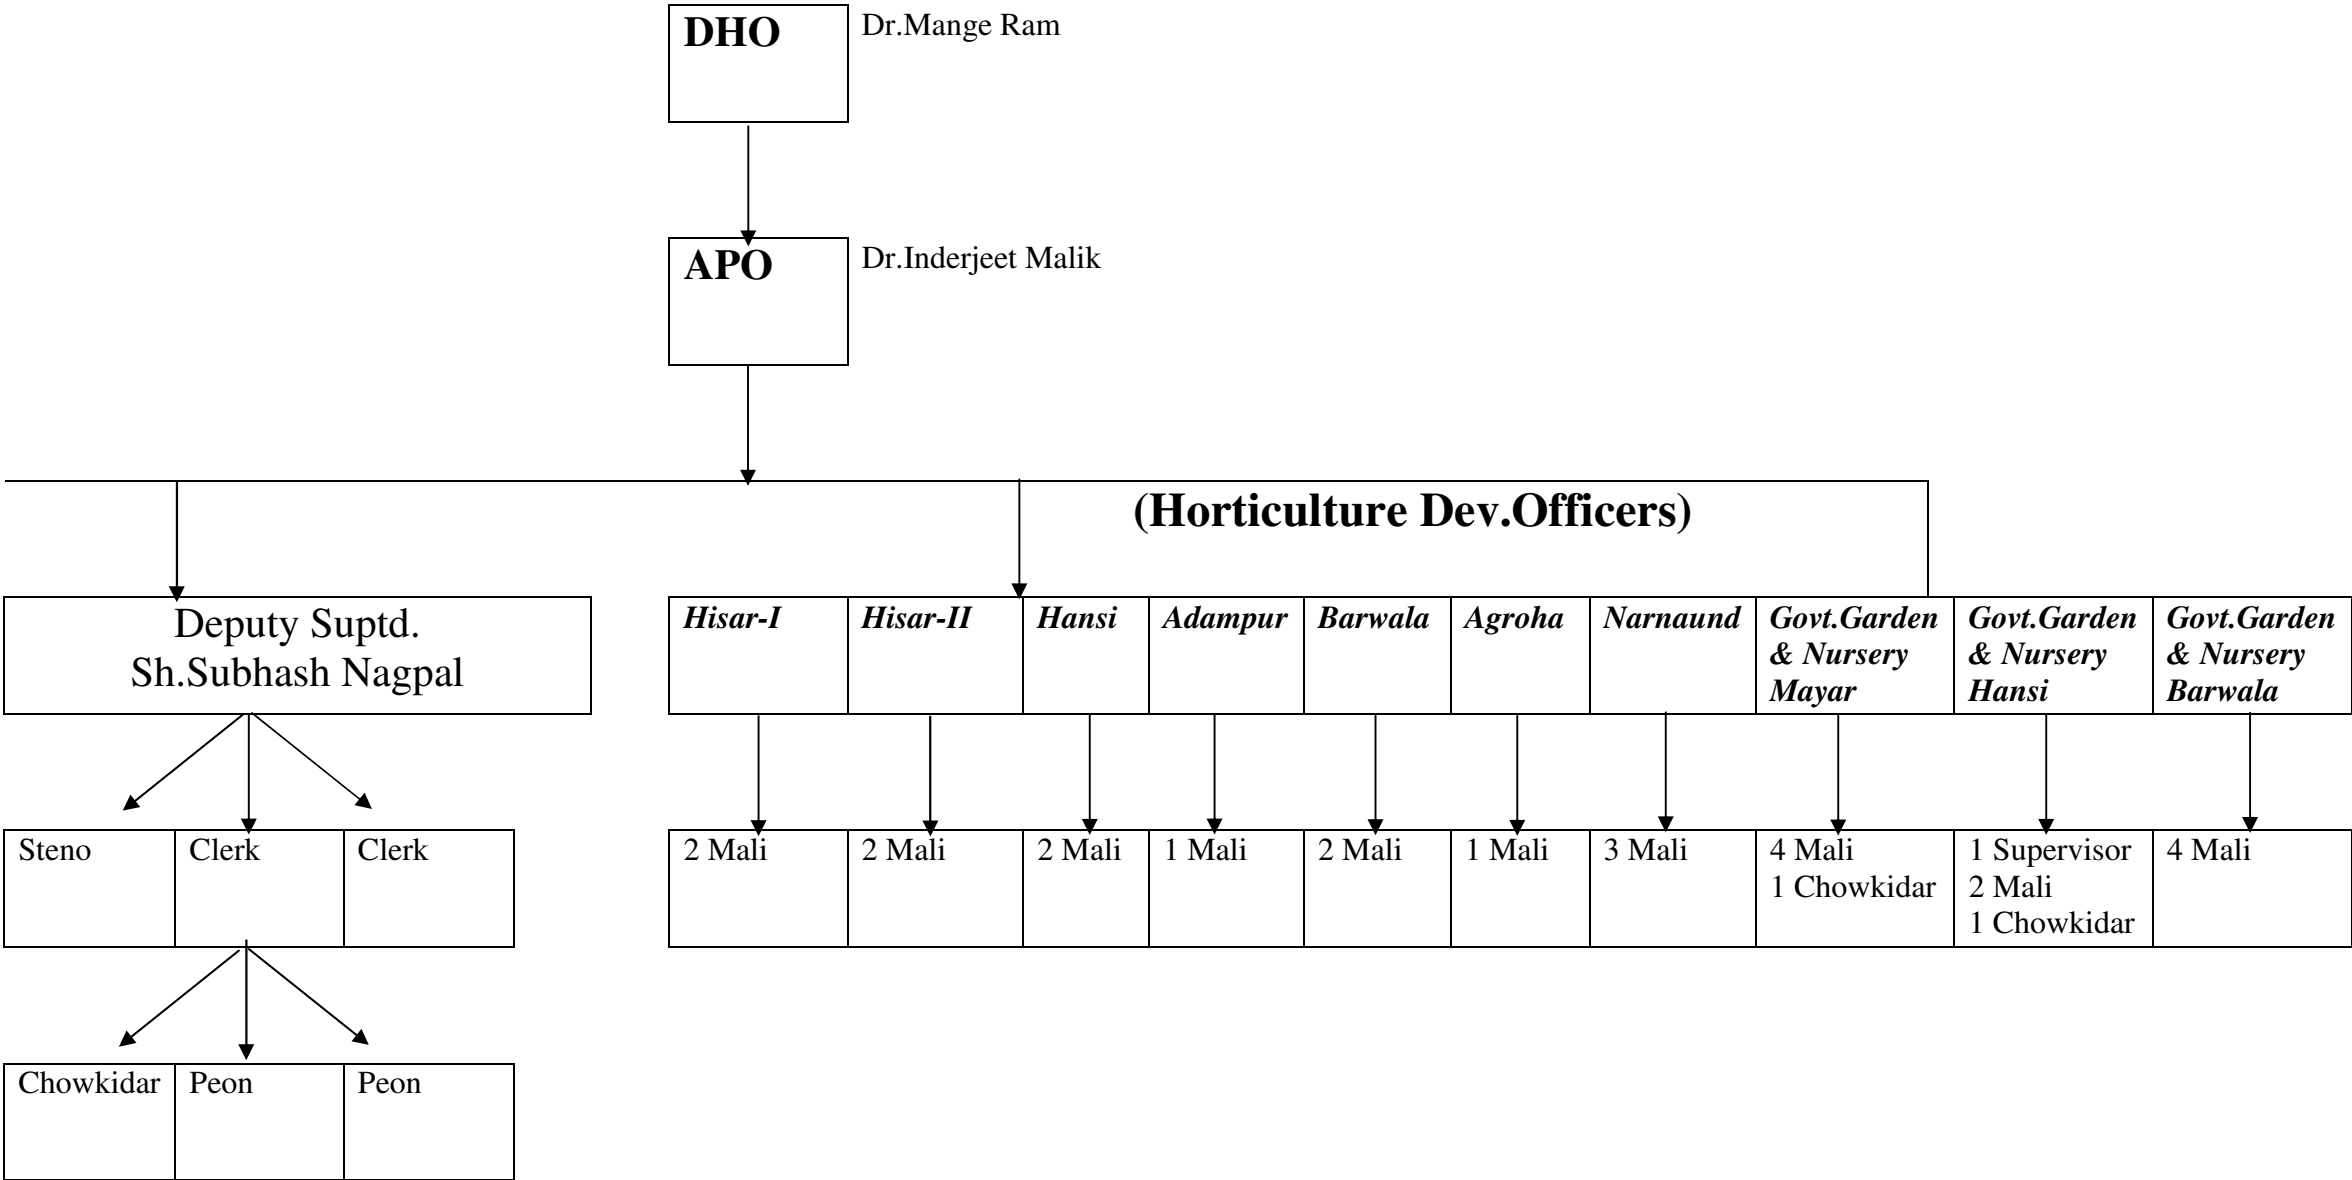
DHO
Dr.Mange Ram

APO
Dr.Inderjeet Malik

(Horticulture Dev.Officers)

Deputy Suptd.
Sh.Subhash Nagpal

| Steno | Clerk | Clerk |
|---|---|---|

| Chowkidar | Peon | Peon |
|---|---|---|

| *Hisar-I* | *Hisar-II* | *Hansi* | *Adampur* | *Barwala* | *Agroha* | *Narnaund* | *Govt.Garden & Nursery Mayar* | *Govt.Garden & Nursery Hansi* | *Govt.Garden & Nursery Barwala* |
|---|---|---|---|---|---|---|---|---|---|
| 2 Mali | 2 Mali | 2 Mali | 1 Mali | 2 Mali | 1 Mali | 3 Mali | 4 Mali 1 Chowkidar | 1 Supervisor 2 Mali 1 Chowkidar | 4 Mali |